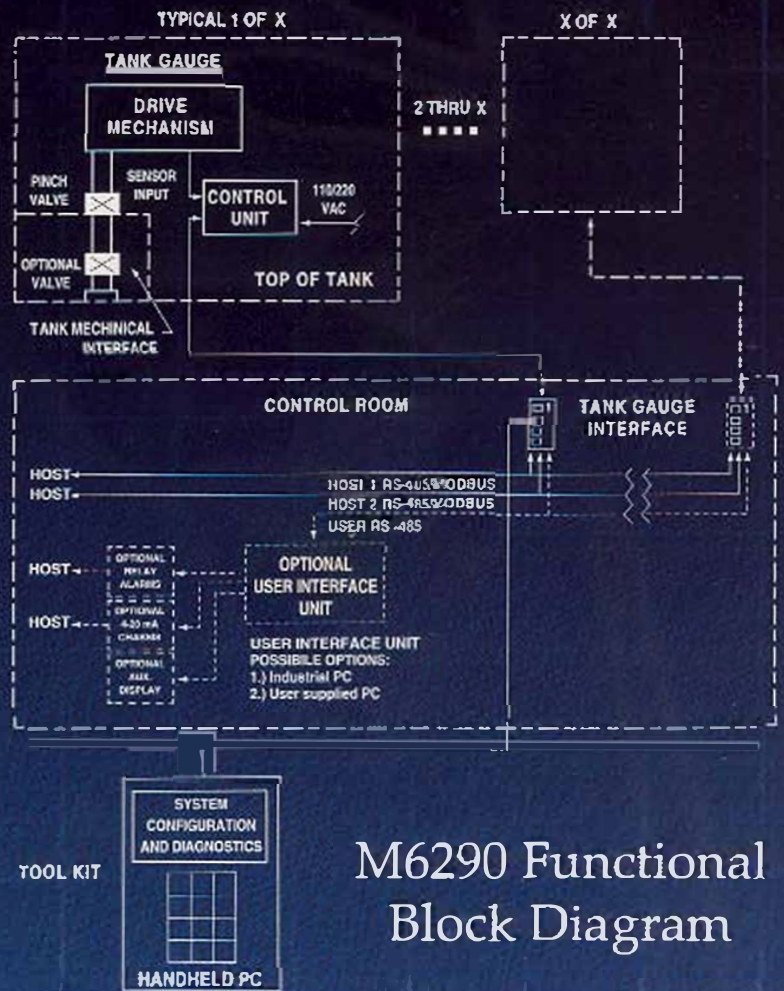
TYPICAL 1 OF X

X OF X

TANK GAUGE

DRIVE MECHANISM

2 THRU X

PINCH VALVE

SENSOR INPUT

CONTROL UNIT

110/220 VAC

OPTIONAL VALVE

TOP OF TANK

TANK MECHICAL INTERFACE

CONTROL ROOM

TANK GAUGE INTERFACE

HOST

HOST

HOST 1 RS-485/MODBUS

HOST 2 RS-485/MODBUS

USER RS-485

HOST

OPTIONAL RELAY ALARMS

OPTIONAL USER INTERFACE UNIT

HOST

OPTIONAL 4-20 mA CHANNEL

OPTIONAL AUX. DISPLAY

USER INTERFACE UNIT POSSIBLE OPTIONS:
1.) Industrial PC
2.) User supplied PC

SYSTEM CONFIGURATION AND DIAGNOSTICS

TOOL KIT

HANDHELD PC

M6290 Functional Block Diagram